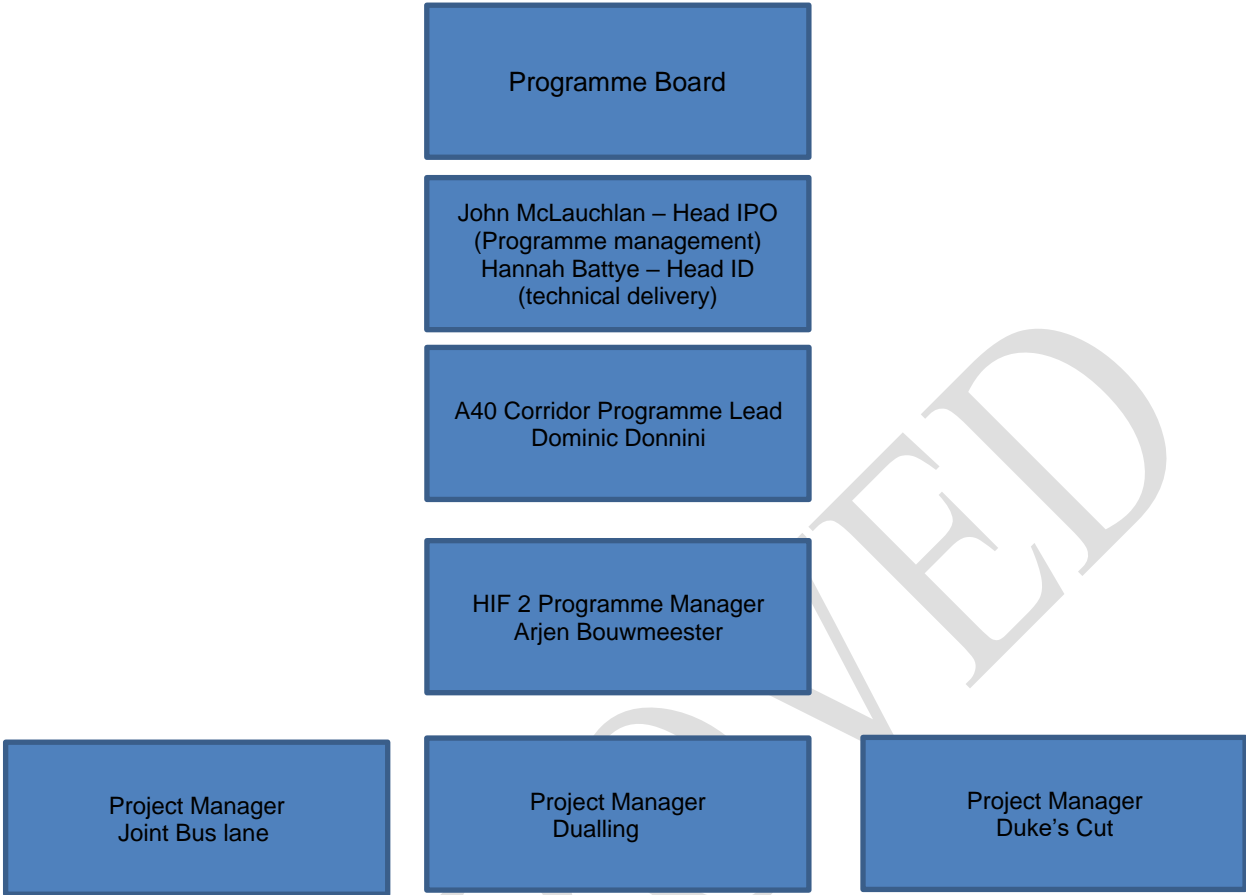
Programme Board

John McLauchlan – Head IPO
(Programme management)
Hannah Battye – Head ID
(technical delivery)

A40 Corridor Programme Lead
Dominic Donnini

HIF 2 Programme Manager
Arjen Bouwmeester

Project Manager
Joint Bus lane

Project Manager
Dualling

Project Manager
Duke’s Cut

VED